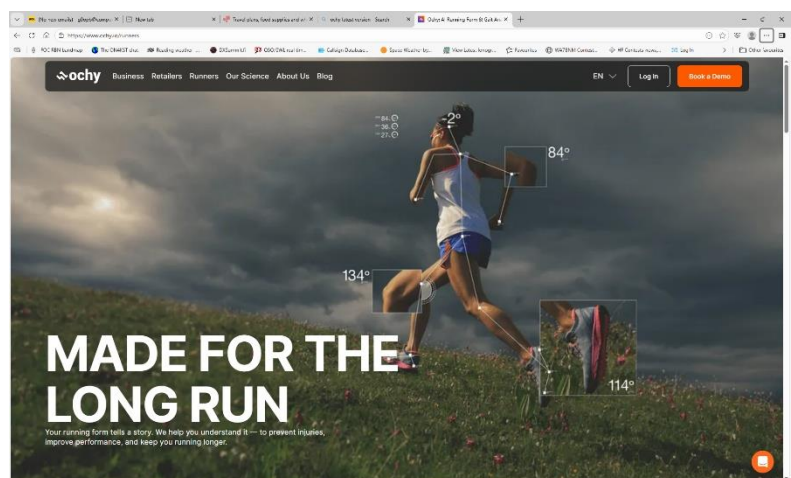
ochy Business Retailers Runners Our Science About Us Blog

EN Log in Book a Demo

84°

134°

114°

MADE FOR THE LONG RUN

Your running form tells a story. We help you understand it — to prevent injuries, improve performance, and keep you running longer.